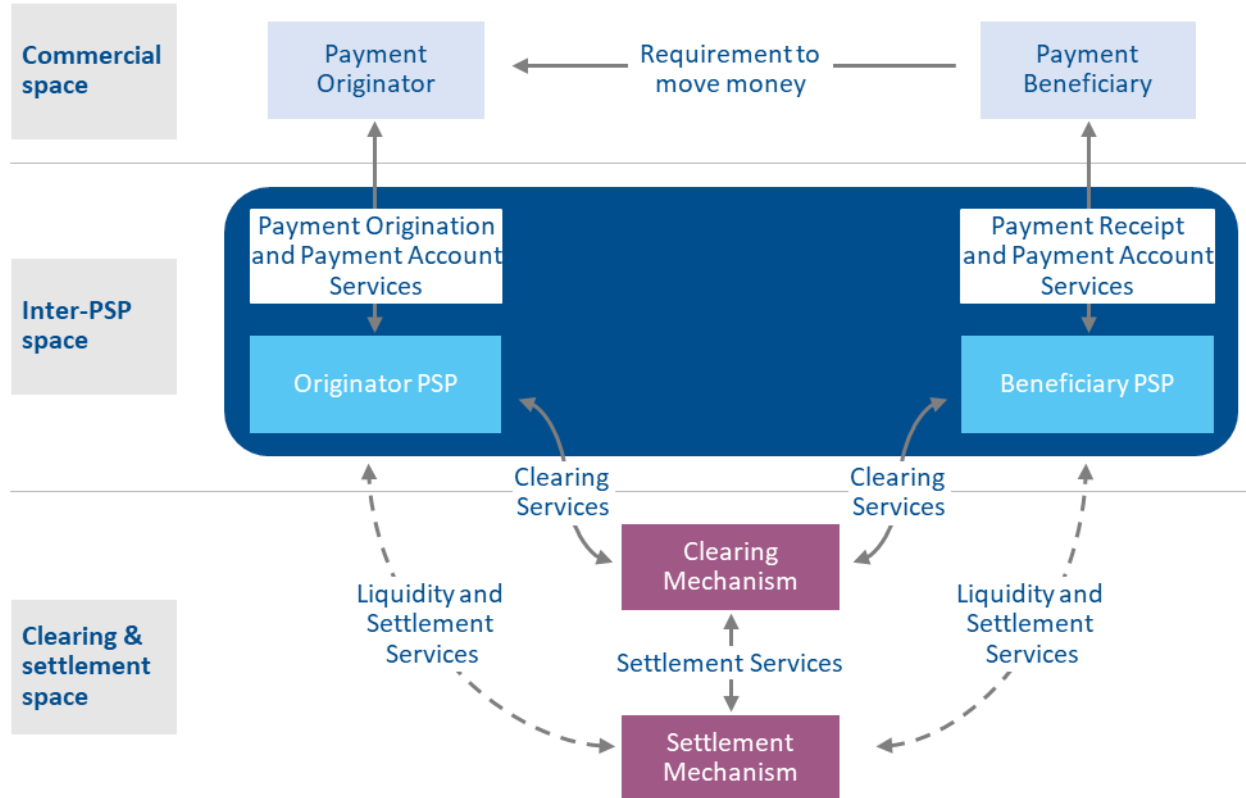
Commercial space

Payment Originator

Requirement to move money

Payment Beneficiary

Inter-PSP space

Payment Origination and Payment Account Services

Payment Receipt and Payment Account Services

Originator PSP

Beneficiary PSP

Clearing Services

Clearing Services

Clearing & settlement space

Clearing Mechanism

Liquidity and Settlement Services

Liquidity and Settlement Services

Settlement Services

Settlement Mechanism